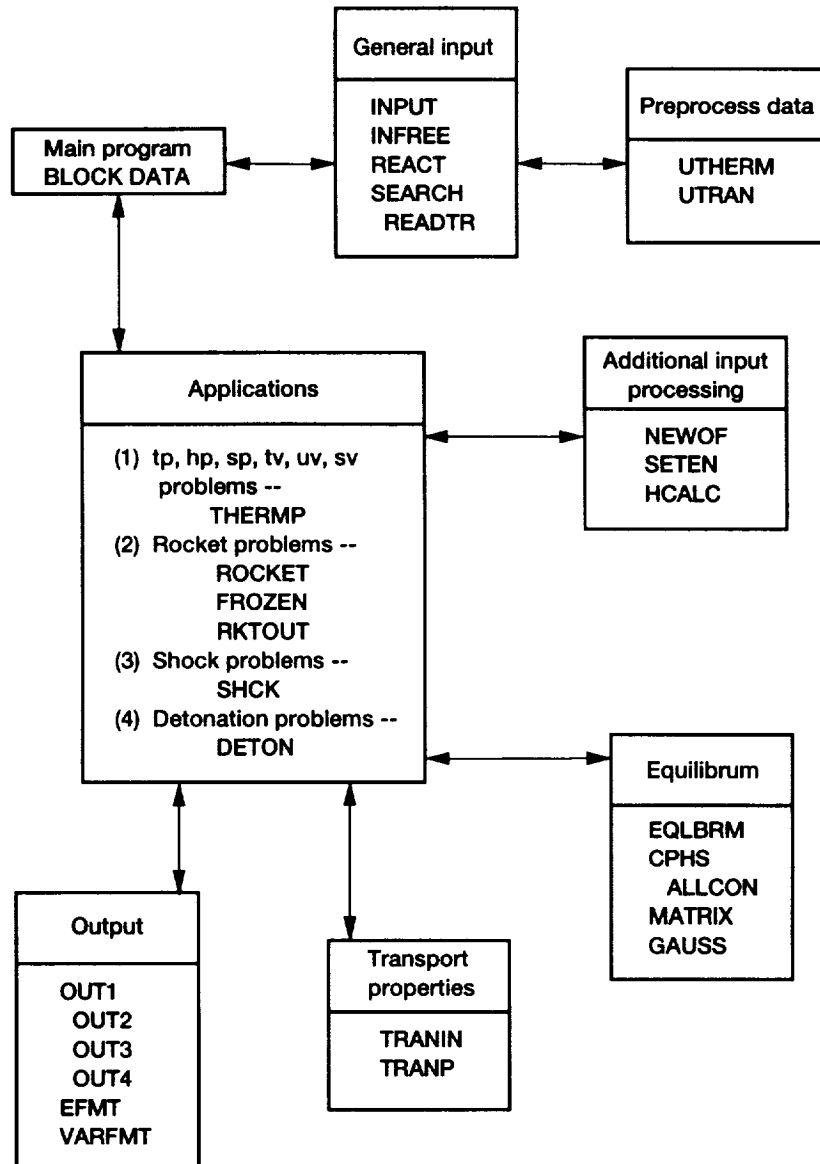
General input

INPUT
INFREE
REACT
SEARCH
READTR

Preprocess data

UTHERM
UTRAN

Main program
BLOCK DATA

Applications

(1) tp, hp, sp, tv, uv, sv problems --
THERMP
(2) Rocket problems --
ROCKET
FROZEN
RKTOUT
(3) Shock problems --
SHCK
(4) Detonation problems --
DETON

Additional input processing

NEWOF
SETEN
HCALC

Equilibrum

EQLBRM
CPHS
ALLCON
MATRIX
GAUSS

Output

OUT1
OUT2
OUT3
OUT4
EFMT
VARFMT

Transport properties

TRANIN
TRANP